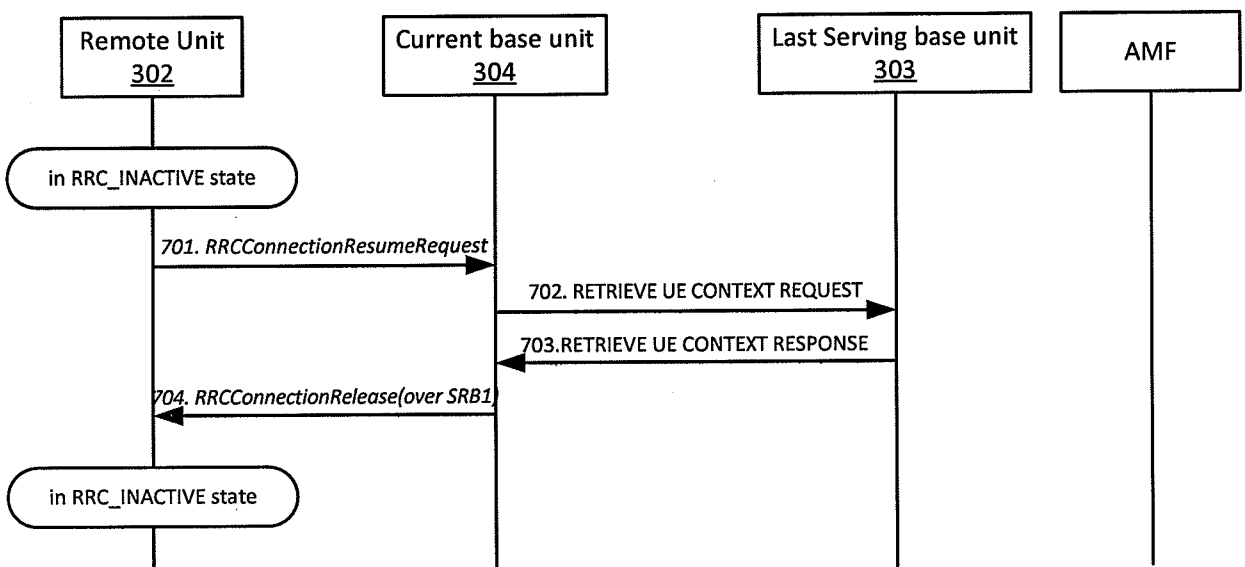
Remote Unit
302

Current base unit
304

Last Serving base unit
303

AMF

in RRC_INACTIVE state

701. RRCConnectionResumeRequest

702. RETRIEVE UE CONTEXT REQUEST

703.RETRIEVE UE CONTEXT RESPONSE

704. RRCConnectionRelease(over SRB1)

in RRC_INACTIVE state